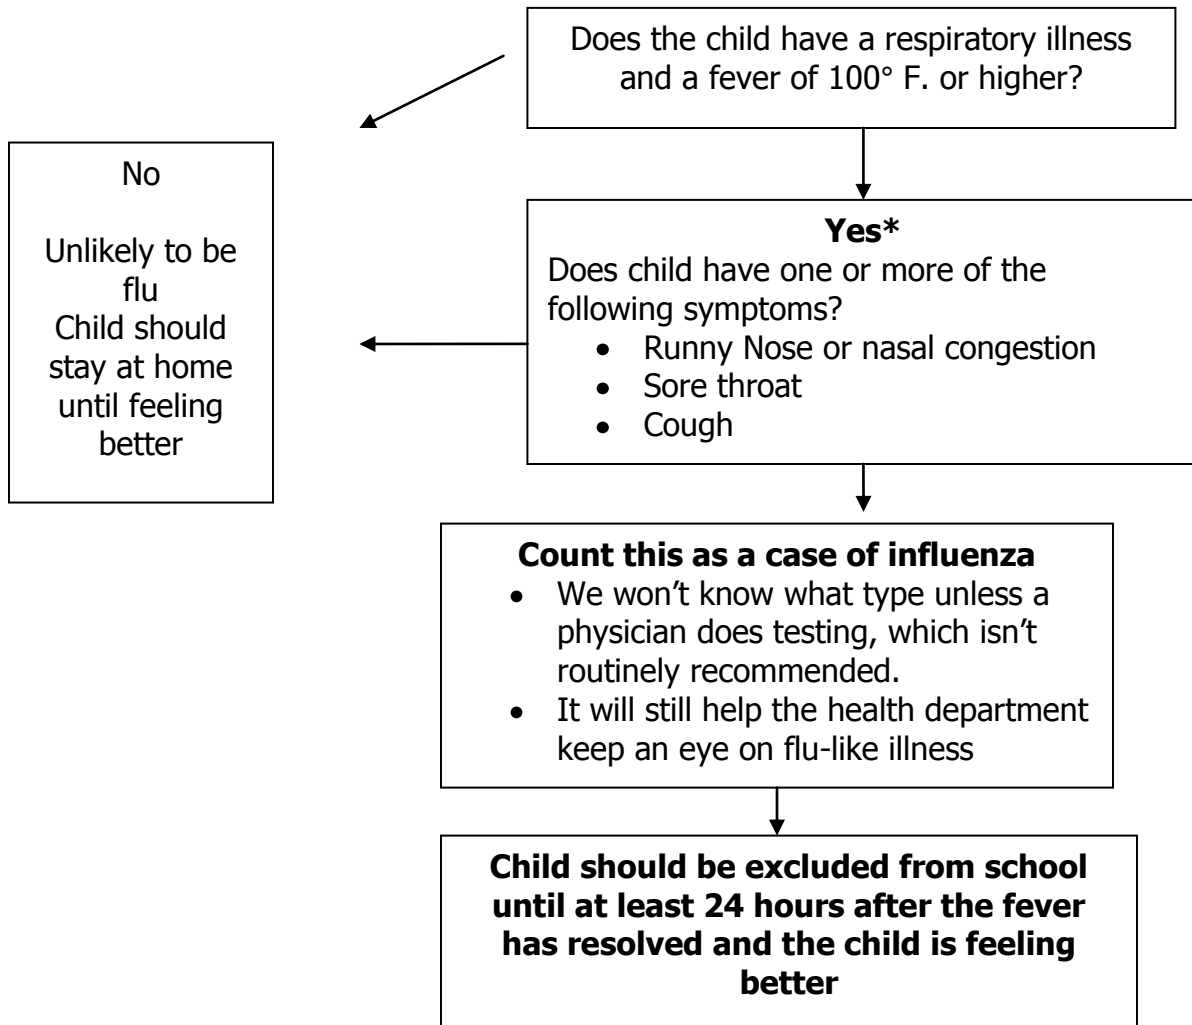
Does the child have a respiratory illness and a fever of 100° F. or higher?

No

Unlikely to be flu
Child should stay at home until feeling better

**Yes***
Does child have one or more of the following symptoms?
- Runny Nose or nasal congestion
- Sore throat
- Cough

**Count this as a case of influenza**
- We won’t know what type unless a physician does testing, which isn’t routinely recommended.
- It will still help the health department keep an eye on flu-like illness

**Child should be excluded from school until at least 24 hours after the fever has resolved and the child is feeling better**